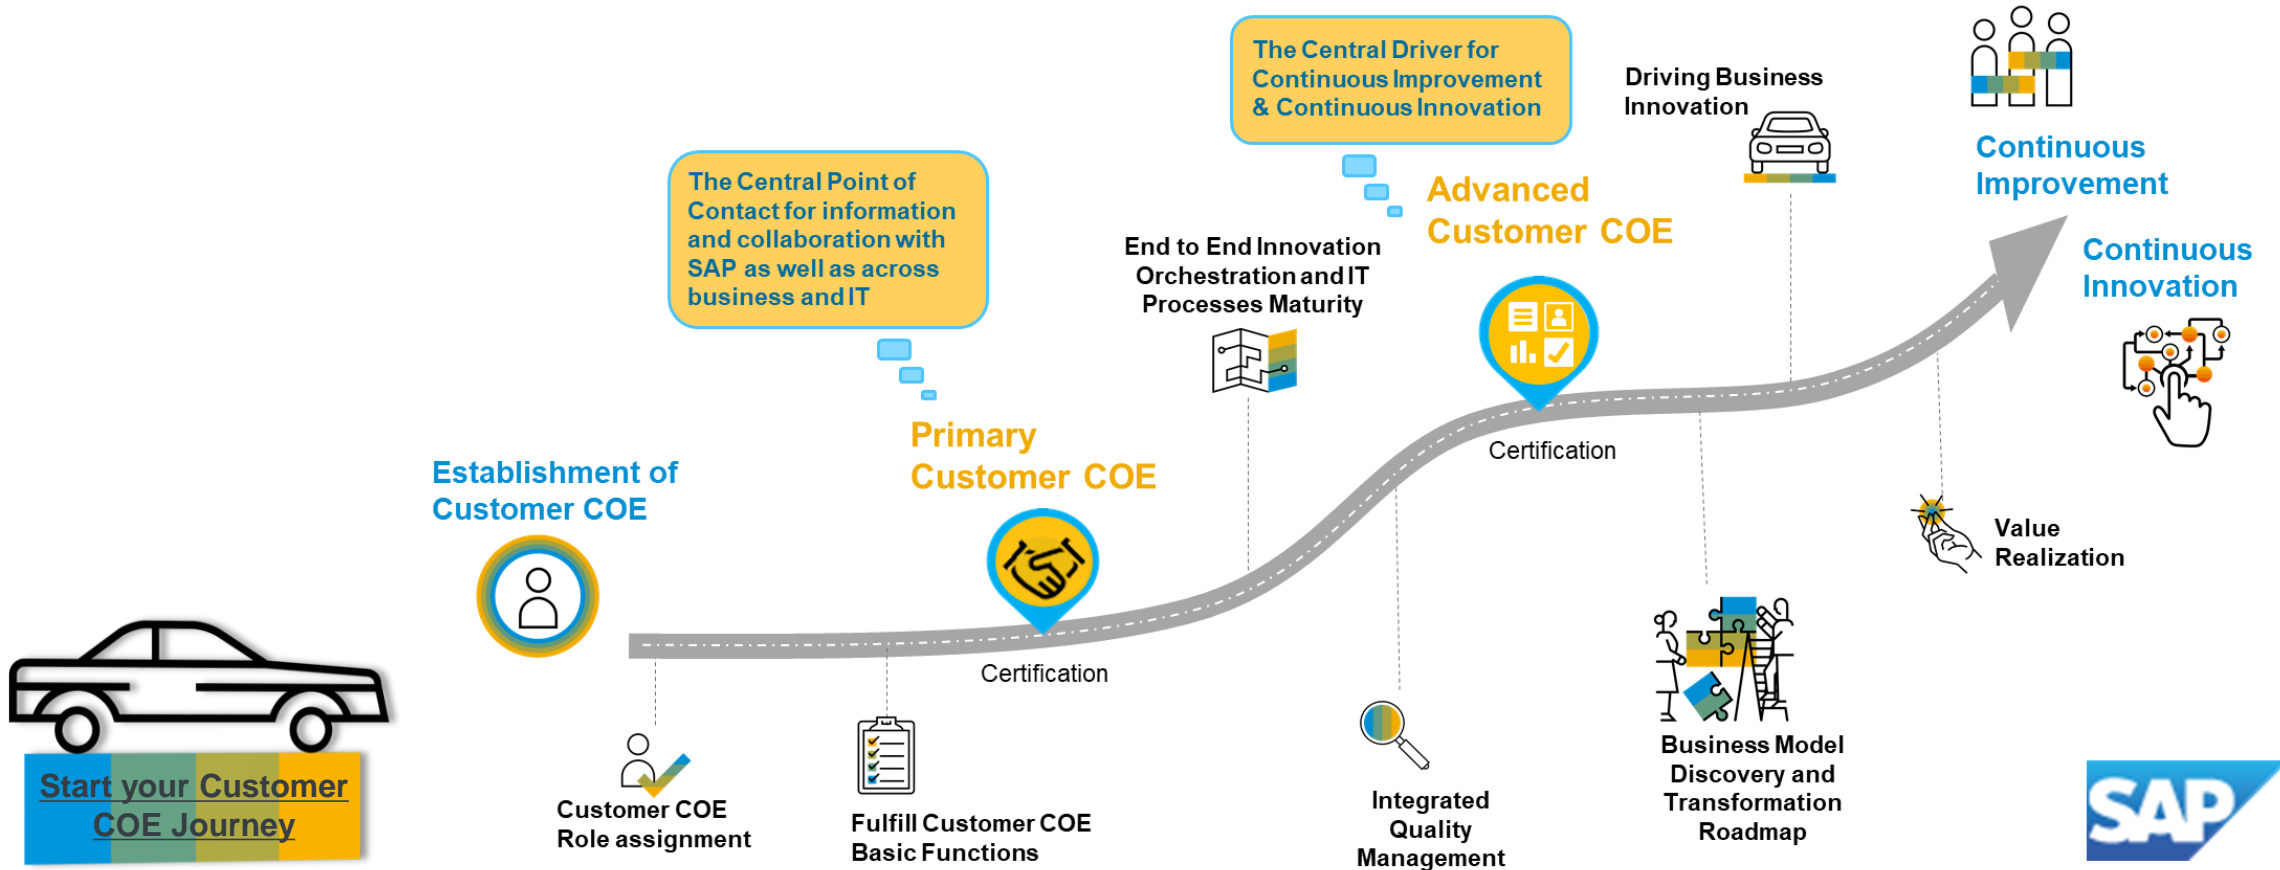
The Central Point of Contact for information and collaboration with SAP as well as across business and IT

The Central Driver for Continuous Improvement & Continuous Innovation

Driving Business Innovation

Continuous Improvement

Continuous Innovation

Advanced Customer COE

End to End Innovation Orchestration and IT Processes Maturity

Primary Customer COE

Establishment of Customer COE

Certification

Certification

Value Realization

Start your Customer COE Journey

Customer COE Role assignment

Fulfill Customer COE Basic Functions

Integrated Quality Management

Business Model Discovery and Transformation Roadmap

SAP